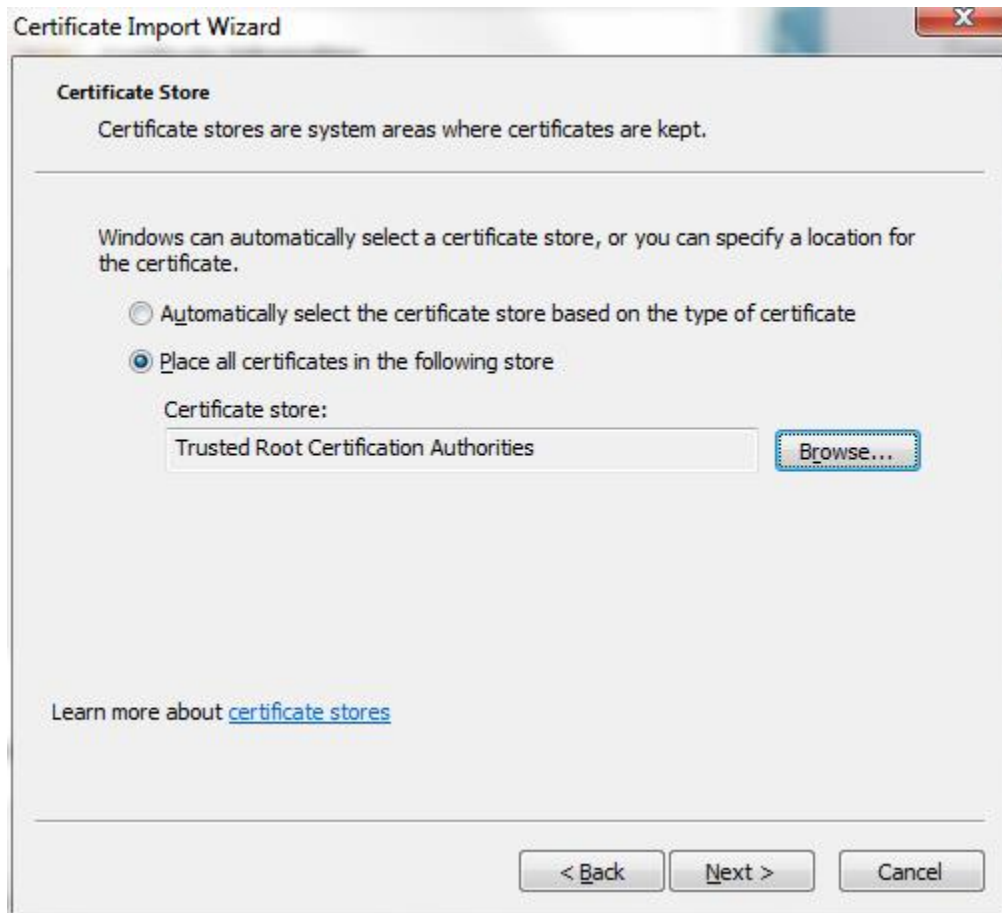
Certificate Import Wizard

Certificate Store

Certificate stores are system areas where certificates are kept.

Windows can automatically select a certificate store, or you can specify a location for the certificate.

Automatically select the certificate store based on the type of certificate

Place all certificates in the following store

Certificate store:

Trusted Root Certification Authorities

Browse...

Learn more about certificate stores

< Back

Next >

Cancel